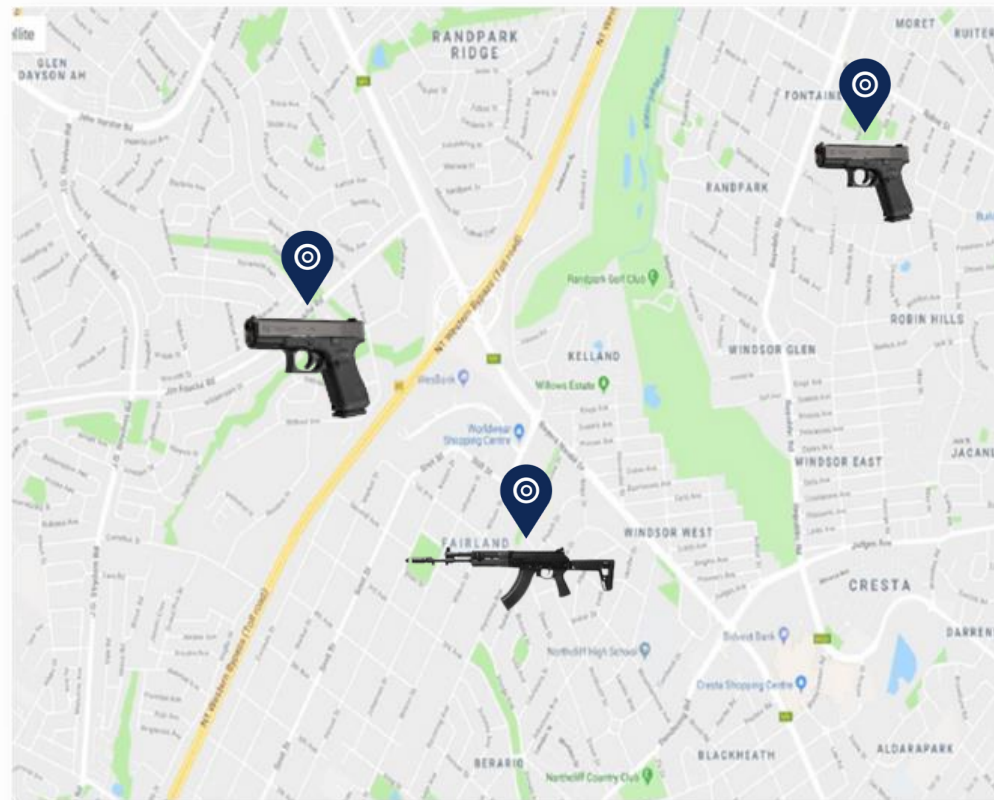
ellite

GLEN DAYSON AH

RANDPARK RIDGE

MORET

RUITER

FONTAINE

RANDPARK

Randpark Golf Club

ROBIN HILLS

KELLAND

WINDSOR GLEN

N1 Western Bypass (Toll road)

WesBank

Willows Estate

Worldwear Shopping Centre

WINDSOR EAST

JACANA

WINDSOR WEST

FAIRLAND

CRESTA

Bidvest Bank

DARREN

Northcliff High School

Cresta Shopping Centre

BLACKHEATH

ALDARAPARK

BERARIO

Northcliff Country Club